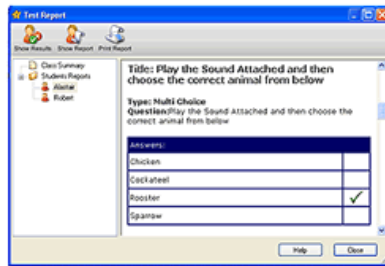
Test Report

Show Results Show Report Print Report

Class Summary
Students Reports
Alastair
Robert

Title: Play the Sound Attached and then choose the correct animal from below

Type: Multi Choice
Question: Play the Sound Attached and then choose the correct animal from below

| Answers: | |
|---|---|
| Chicken | |
| Cockateel | |
| Rooster | ✓ |
| Sparrow | |

Help Close